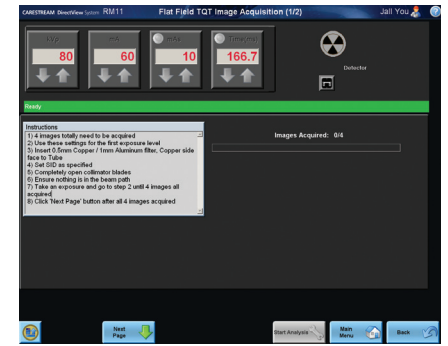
CARESTREAM DirectView System RM11 Flat Field TQT Image Acquisition (1/2) Jall You

kVp 80
mA 60
mAs 10
Time(ms) 166.7

Detector

Ready

Instructions
1) 4 images totally need to be acquired
2) Use these settings for the first exposure level
3) Insert 0.5mm Copper / 1mm Aluminum filter, Copper side face to Tube
4) Set SID as specified
5) Completely open collimator blades
6) Ensure nothing is in the beam path
7) Take an exposure and go to step 2 until 4 images all acquired
8) Click 'Next Page' button after all 4 images acquired

Images Acquired: 0/4

Next Page
Start Analysis
Main Menu
Back